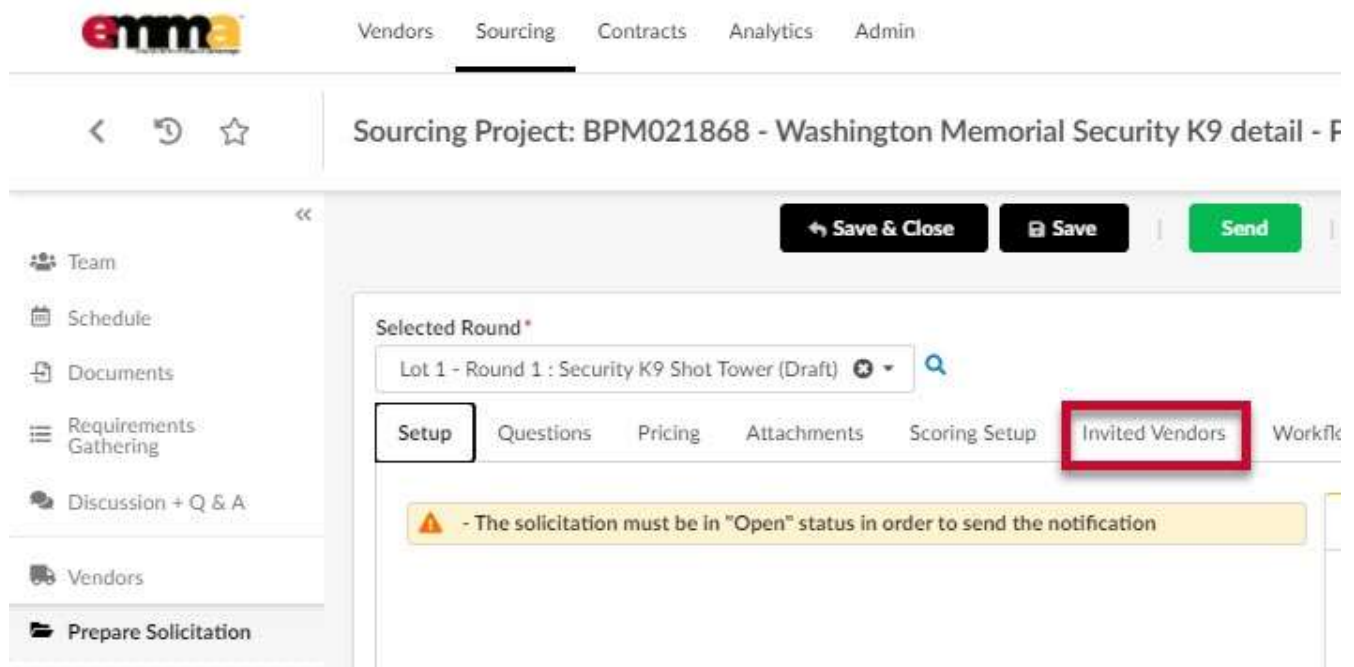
emma

Vendors Sourcing Contracts Analytics Admin

Sourcing Project: BPM021868 - Washington Memorial Security K9 detail - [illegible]

«

Team

Schedule

Documents

Requirements Gathering

Discussion + Q & A

Vendors

Prepare Solicitation

Save & Close

Save

Send

Selected Round*

Lot 1 - Round 1 : Security K9 Shot Tower (Draft)

Setup Questions Pricing Attachments Scoring Setup Invited Vendors Workfl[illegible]

- The solicitation must be in "Open" status in order to send the notification